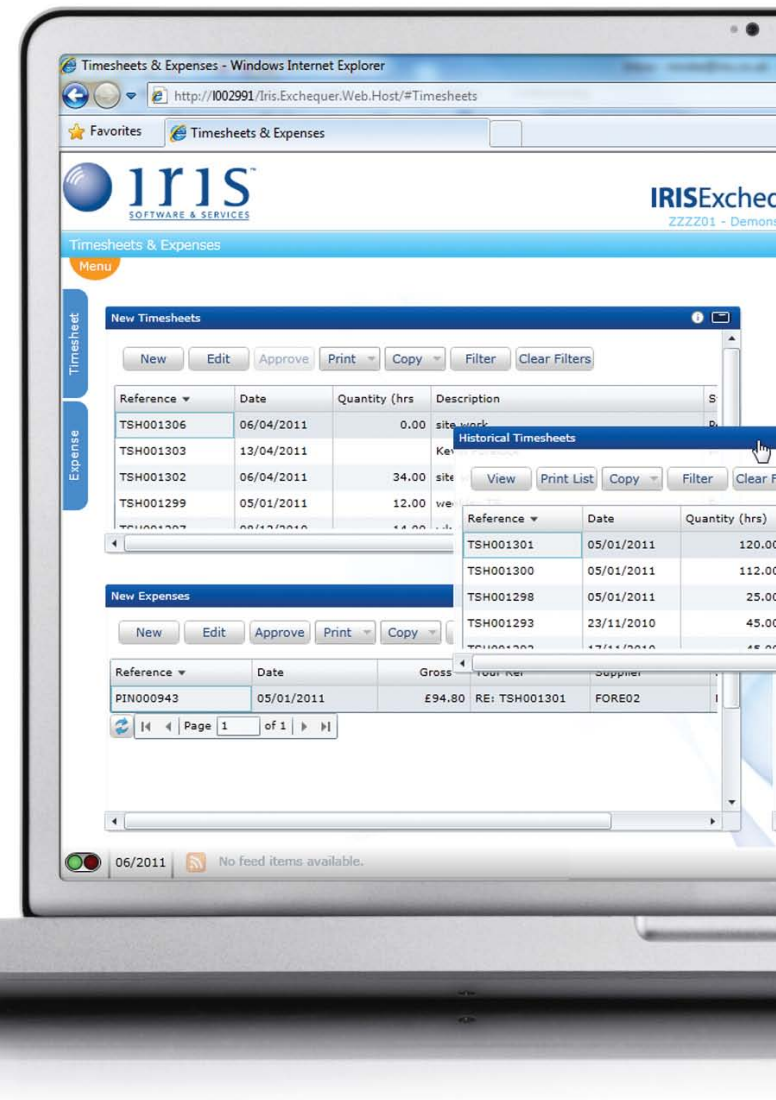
Timesheets & Expenses - Windows Internet Explorer

http://I002991/Iris.Exchequer.Web.Host/#Timesheets

Favorites

Timesheets & Expenses

iris
SOFTWARE & SERVICES

IRISExchec
ZZZZ01 - Demons

Timesheets & Expenses

Menu

Timesheet

Expense

New Timesheets

New | Edit | Approve | Print | Copy | Filter | Clear Filters

| Reference | Date | Quantity (hrs | Description | S |
|---|---|---|---|---|
| TSH001306 | 06/04/2011 | 0.00 | site work | |
| TSH001303 | 13/04/2011 | | Ke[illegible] | |
| TSH001302 | 06/04/2011 | 34.00 | site | |
| TSH001299 | 05/01/2011 | 12.00 | we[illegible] | |

Historical Timesheets

View | Print List | Copy | Filter | Clear F

| Reference | Date | Quantity (hrs) |
|---|---|---|
| TSH001301 | 05/01/2011 | 120.00 |
| TSH001300 | 05/01/2011 | 112.00 |
| TSH001298 | 05/01/2011 | 25.00 |
| TSH001293 | 23/11/2010 | 45.00 |

New Expenses

New | Edit | Approve | Print | Copy

| Reference | Date | Gross | Your Ref | Supplier |
|---|---|---|---|---|
| PIN000943 | 05/01/2011 | £94.80 | RE: TSH001301 | FORE02 |

Page 1 of 1

06/2011

No feed items available.